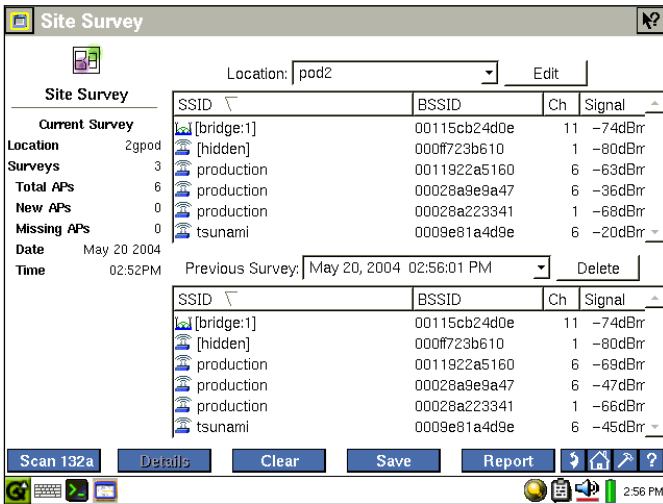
Site Survey

Site Survey

Current Survey
Location 2gpod
Surveys 3
Total APs 6
New APs 0
Missing APs 0
Date May 20 2004
Time 02:52PM

Location: pod2 Edit

| SSID | BSSID | Ch | Signal |
|---|---|---|---|
| [bridge:1] | 00115cb24d0e | 11 | -74dBm |
| [hidden] | 000ff723b610 | 1 | -80dBm |
| production | 0011922a5160 | 6 | -63dBm |
| production | 00028a9e9a47 | 6 | -36dBm |
| production | 00028a223341 | 1 | -68dBm |
| tsunami | 0009e81a4d9e | 6 | -20dBm |

Previous Survey: May 20, 2004 02:56:01 PM Delete

| SSID | BSSID | Ch | Signal |
|---|---|---|---|
| [bridge:1] | 00115cb24d0e | 11 | -74dBm |
| [hidden] | 000ff723b610 | 1 | -80dBm |
| production | 0011922a5160 | 6 | -69dBm |
| production | 00028a9e9a47 | 6 | -47dBm |
| production | 00028a223341 | 1 | -66dBm |
| tsunami | 0009e81a4d9e | 6 | -45dBm |

Scan 132a Details Clear Save Report ?

2:56 PM